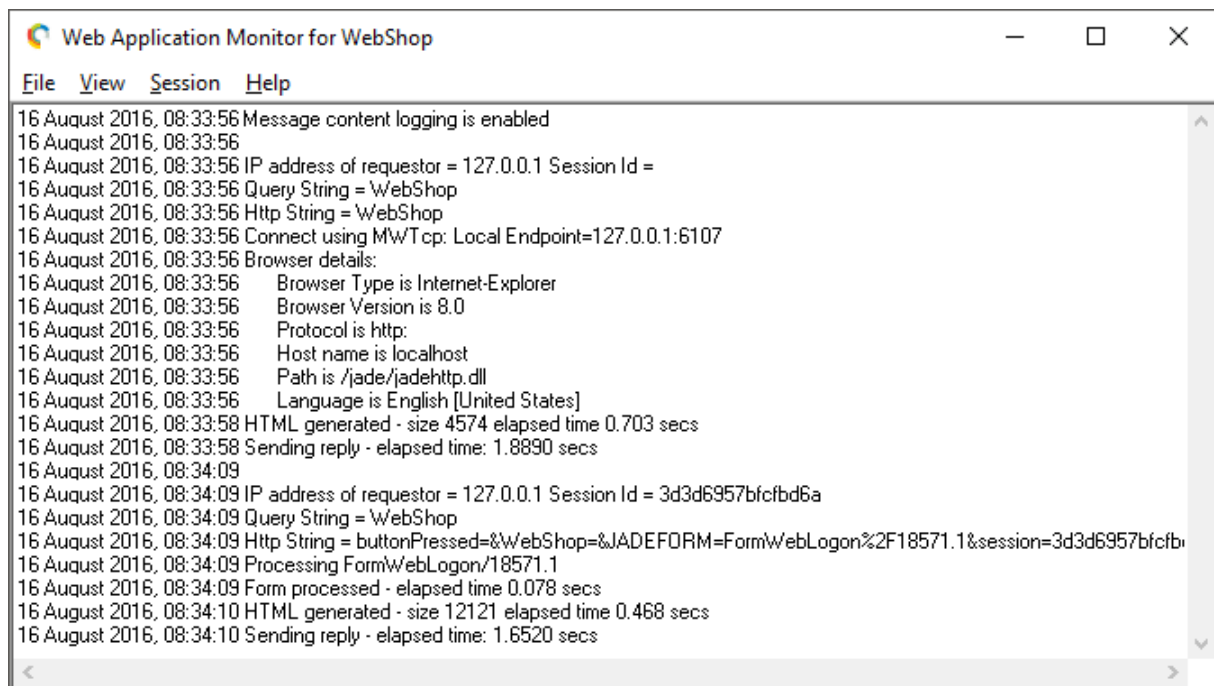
Web Application Monitor for WebShop

File View Session Help

16 August 2016, 08:33:56 Message content logging is enabled
16 August 2016, 08:33:56
16 August 2016, 08:33:56 IP address of requestor = 127.0.0.1 Session Id =
16 August 2016, 08:33:56 Query String = WebShop
16 August 2016, 08:33:56 Http String = WebShop
16 August 2016, 08:33:56 Connect using MWTcp: Local Endpoint=127.0.0.1:6107
16 August 2016, 08:33:56 Browser details:
16 August 2016, 08:33:56 Browser Type is Internet-Explorer
16 August 2016, 08:33:56 Browser Version is 8.0
16 August 2016, 08:33:56 Protocol is http:
16 August 2016, 08:33:56 Host name is localhost
16 August 2016, 08:33:56 Path is /jade/jadehttp.dll
16 August 2016, 08:33:56 Language is English [United States]
16 August 2016, 08:33:58 HTML generated - size 4574 elapsed time 0.703 secs
16 August 2016, 08:33:58 Sending reply - elapsed time: 1.8890 secs
16 August 2016, 08:34:09
16 August 2016, 08:34:09 IP address of requestor = 127.0.0.1 Session Id = 3d3d6957bfcfbd6a
16 August 2016, 08:34:09 Query String = WebShop
16 August 2016, 08:34:09 Http String = buttonPressed=&WebShop=&JADEFORM=FormWebLogon%2F18571.1&session=3d3d6957bfcfb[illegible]
16 August 2016, 08:34:09 Processing FormWebLogon/18571.1
16 August 2016, 08:34:09 Form processed - elapsed time 0.078 secs
16 August 2016, 08:34:10 HTML generated - size 12121 elapsed time 0.468 secs
16 August 2016, 08:34:10 Sending reply - elapsed time: 1.6520 secs